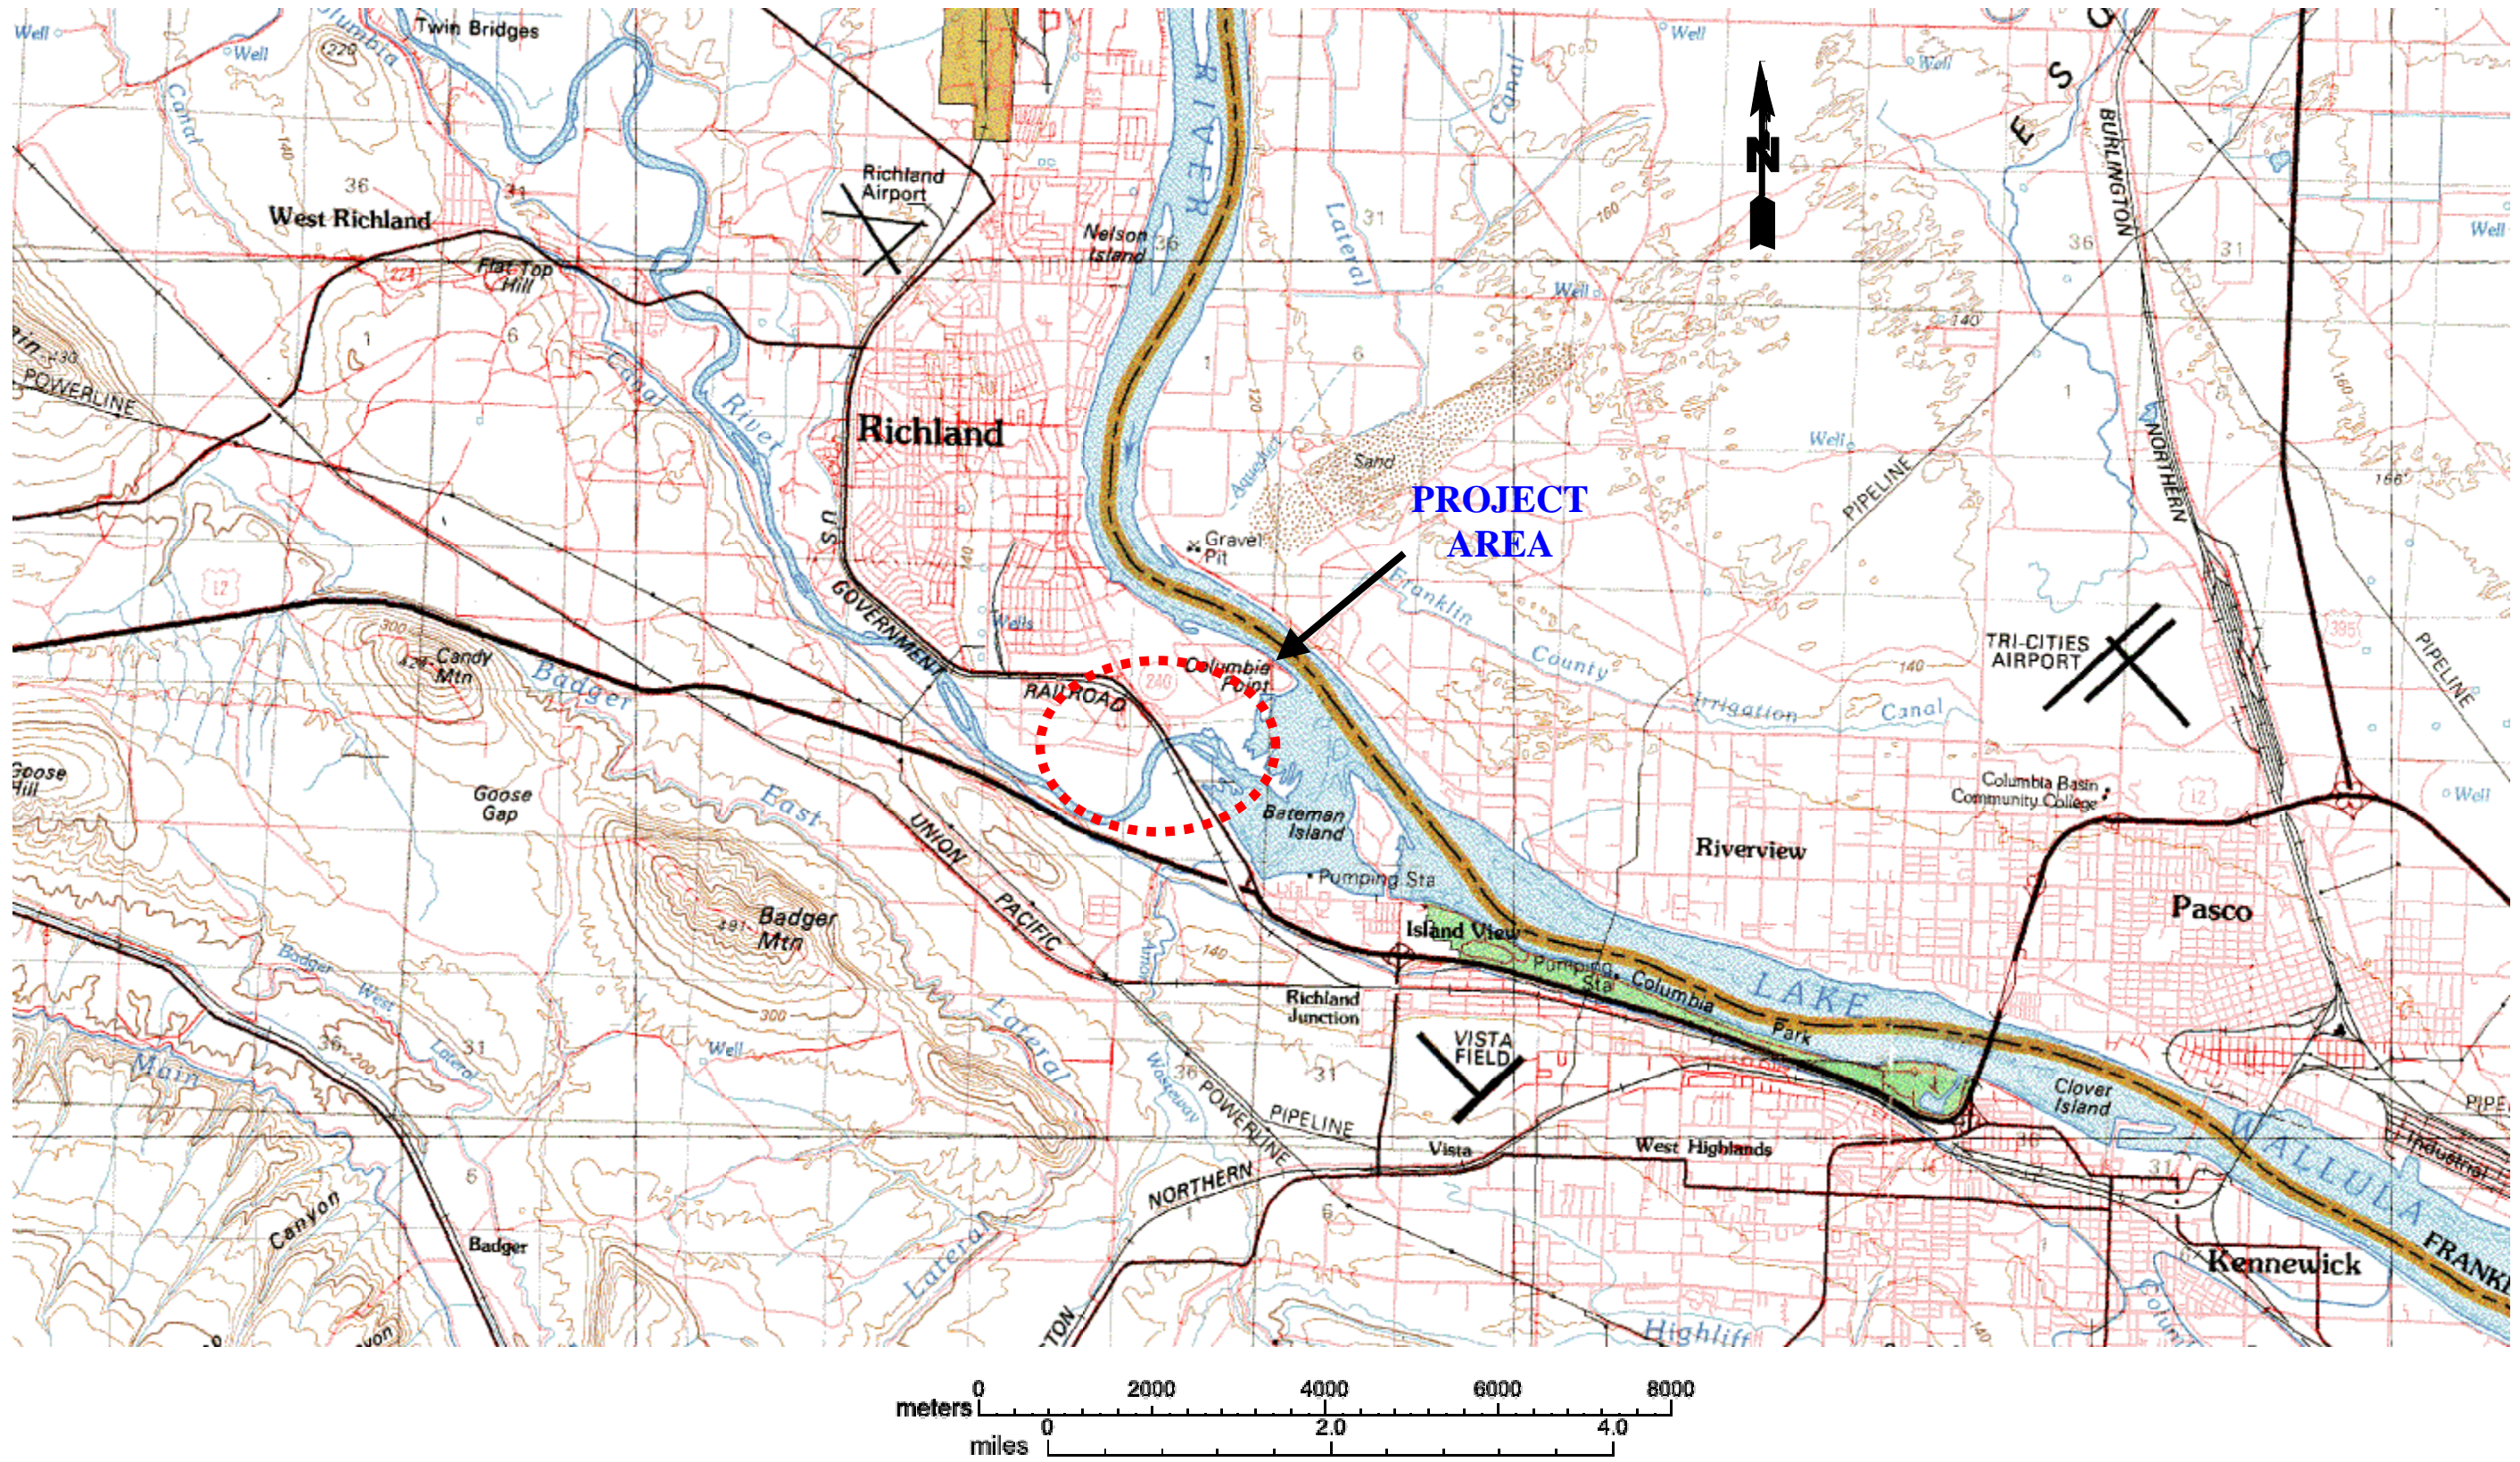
Well
Well
Columbia
Twin Bridges
229
Canal
140
36
31
West Richland
Richland Airport
Nelson Island
36
RIVER
Lateral
31
Canal
Well
Well
160
N
S
E
BURLINGTON
36
31
Well
224
Flat Top Hill
1
6
Well
140
1
6
120
POWERLINE
Canal
River
Richland
Aqueduct
Sand
Well
PIPELINE
NORTHERN
160
U.S.
140
Gravel Pit
PROJECT AREA
Franklin
12
GOVERNMENT
Wells
County
Candy Mtn
300
420
Badger
RAILROAD
240
Columbia Point
Irrigation
Canal
140
TRI-CITIES AIRPORT
395
PIPELINE
Goose Hill
Goose Gap
East
UNION
Bateman Island
Columbia Basin Community College
Well
12
Riverview
PACIFIC
Pumping Sta
Badger Mtn
481
Island View
Pasco
140
Pumping Sta
Columbia
Park
LAKE
Badger
West
Lateral
300
Well
Richland Junction
VISTA FIELD
31
Main
36
200
31
Lateral
Wasteway
36
POWERLINE
PIPELINE
Clover Island
PIPE
Industrial
Vista
West Highlands
WALLULA
36
31
14
NORTHERN
6
6
Canyon
Badger
Lateral
Kennewick
FRANK
Highlift
Columbia
140
meters 0 2000 4000 6000 8000
miles 0 2.0 4.0